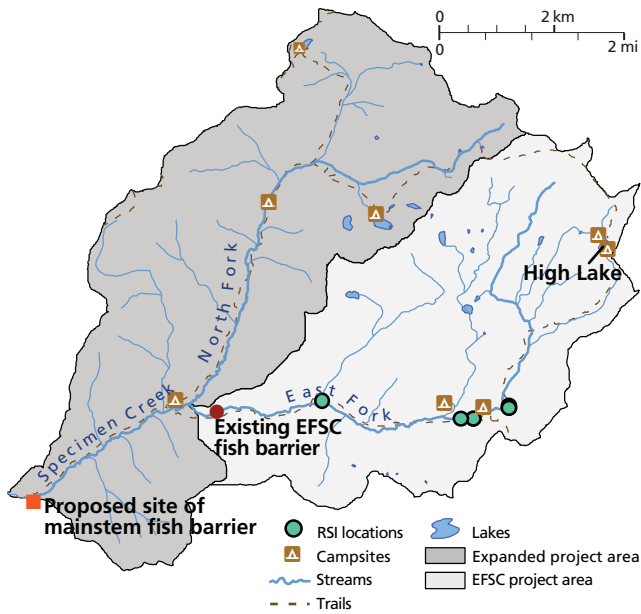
0 2 km
0 2 mi

North Fork
Specimen Creek
East Fork
High Lake
Existing EFSC fish barrier
Proposed site of mainstem fish barrier

RSI locations
Campsites
Streams
Trails
Lakes
Expanded project area
EFSC project area